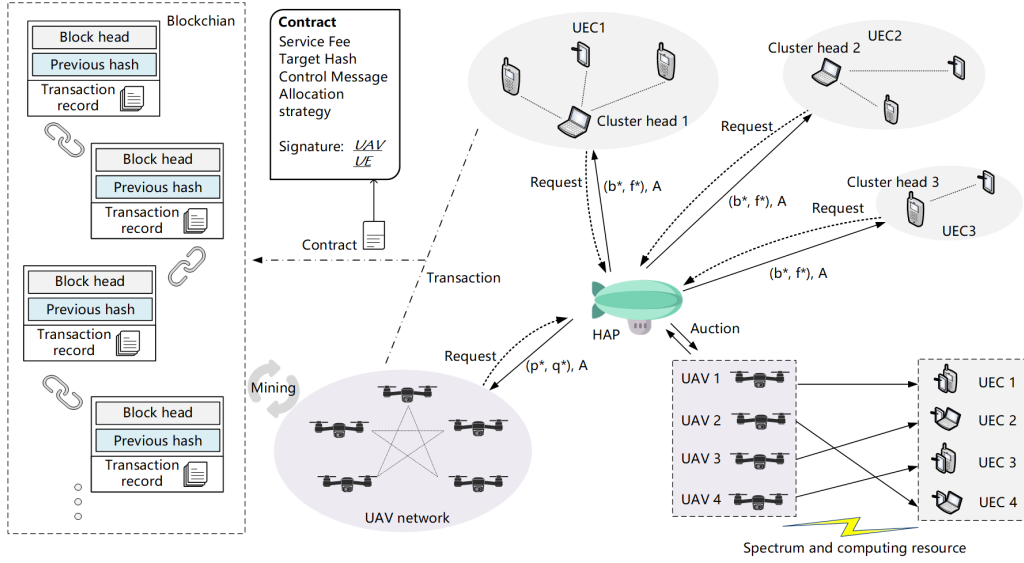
Blockchian

Block head
Previous hash
Transaction record

Block head
Previous hash
Transaction record

Block head
Previous hash
Transaction record

Block head
Previous hash
Transaction record

Contract
Service Fee
Target Hash
Control Message
Allocation strategy

Signature: UAV
UE

Contract

Transaction

Mining

UEC1

Cluster head 1

UEC2

Cluster head 2

Cluster head 3

UEC3

Request

(b*, f*), A

Request

(b*, f*), A

Request

(b*, f*), A

HAP

Auction

Request

(p*, q*), A

UAV network

UAV 1
UAV 2
UAV 3
UAV 4

UEC 1
UEC 2
UEC 3
UEC 4

Spectrum and computing resource